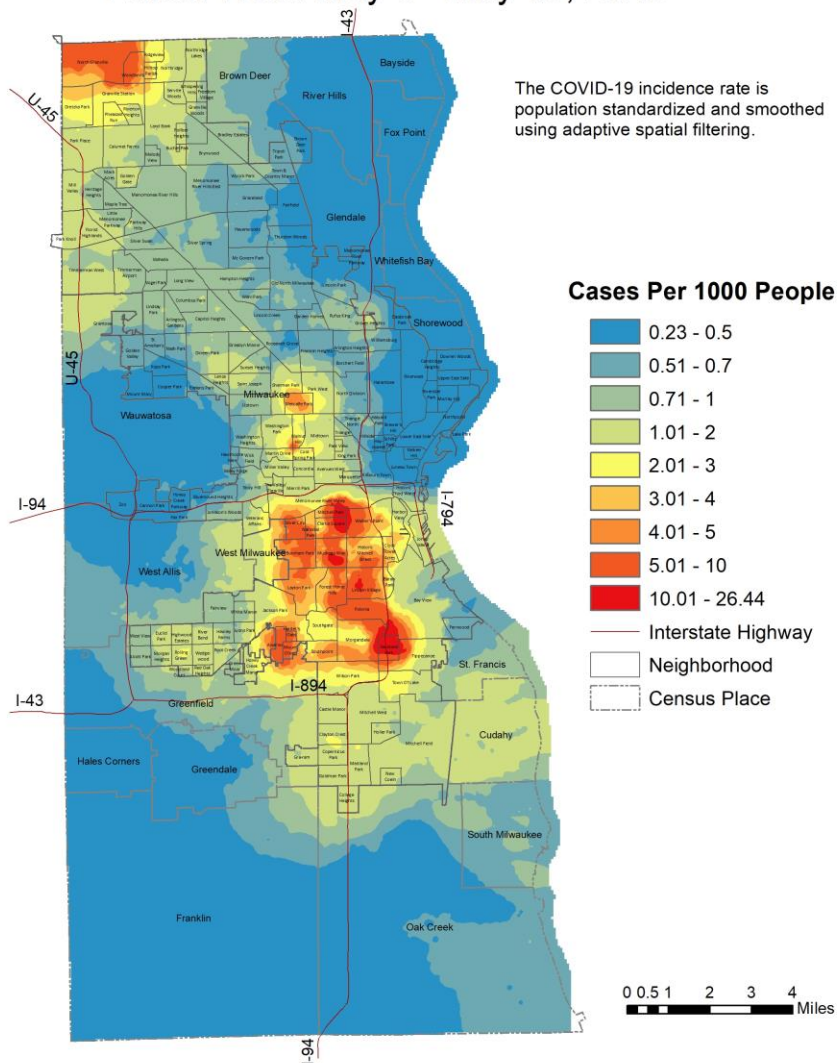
I-43

Bayside

Brown Deer

River Hills

U-45

Fox Point

Glendale

Whitefish Bay

Shorewood

U-45

Wauwatosa

Milwaukee

I-94

I-794

West Milwaukee

West Allis

I-894

St. Francis

I-43

Greenfield

Cudahy

Hales Corners

Greendale

South Milwaukee

Franklin

Oak Creek

I-94

The COVID-19 incidence rate is population standardized and smoothed using adaptive spatial filtering.

Cases Per 1000 People

0.23 - 0.5

0.51 - 0.7

0.71 - 1

1.01 - 2

2.01 - 3

3.01 - 4

4.01 - 5

5.01 - 10

10.01 - 26.44

Interstate Highway

Neighborhood

Census Place

0 0.5 1 2 3 4 Miles